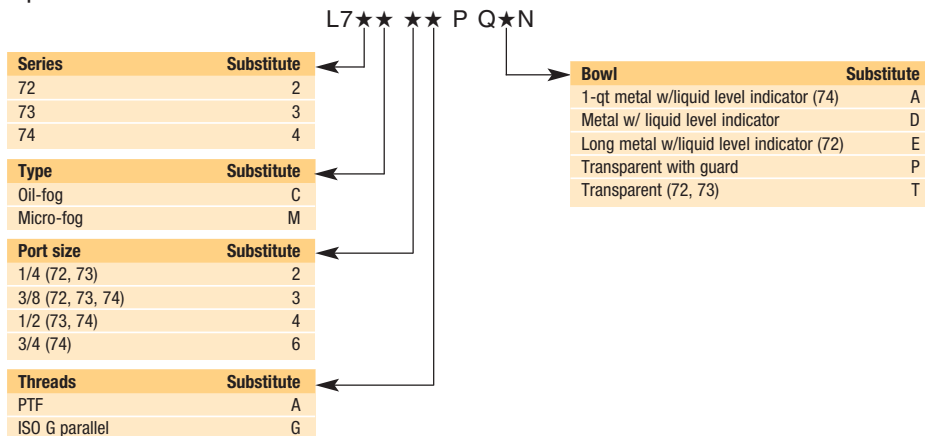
L7★★ ★★ P Q★N

| Series | Substitute |
|---|---|
| 72 | 2 |
| 73 | 3 |
| 74 | 4 |

| Type | Substitute |
|---|---|
| Oil-fog | C |
| Micro-fog | M |

| Port size | Substitute |
|---|---|
| 1/4 (72, 73) | 2 |
| 3/8 (72, 73, 74) | 3 |
| 1/2 (73, 74) | 4 |
| 3/4 (74) | 6 |

| Threads | Substitute |
|---|---|
| PTF | A |
| ISO G parallel | G |

| Bowl | Substitute |
|---|---|
| 1-qt metal w/liquid level indicator (74) | A |
| Metal w/ liquid level indicator | D |
| Long metal w/liquid level indicator (72) | E |
| Transparent with guard | P |
| Transparent (72, 73) | T |